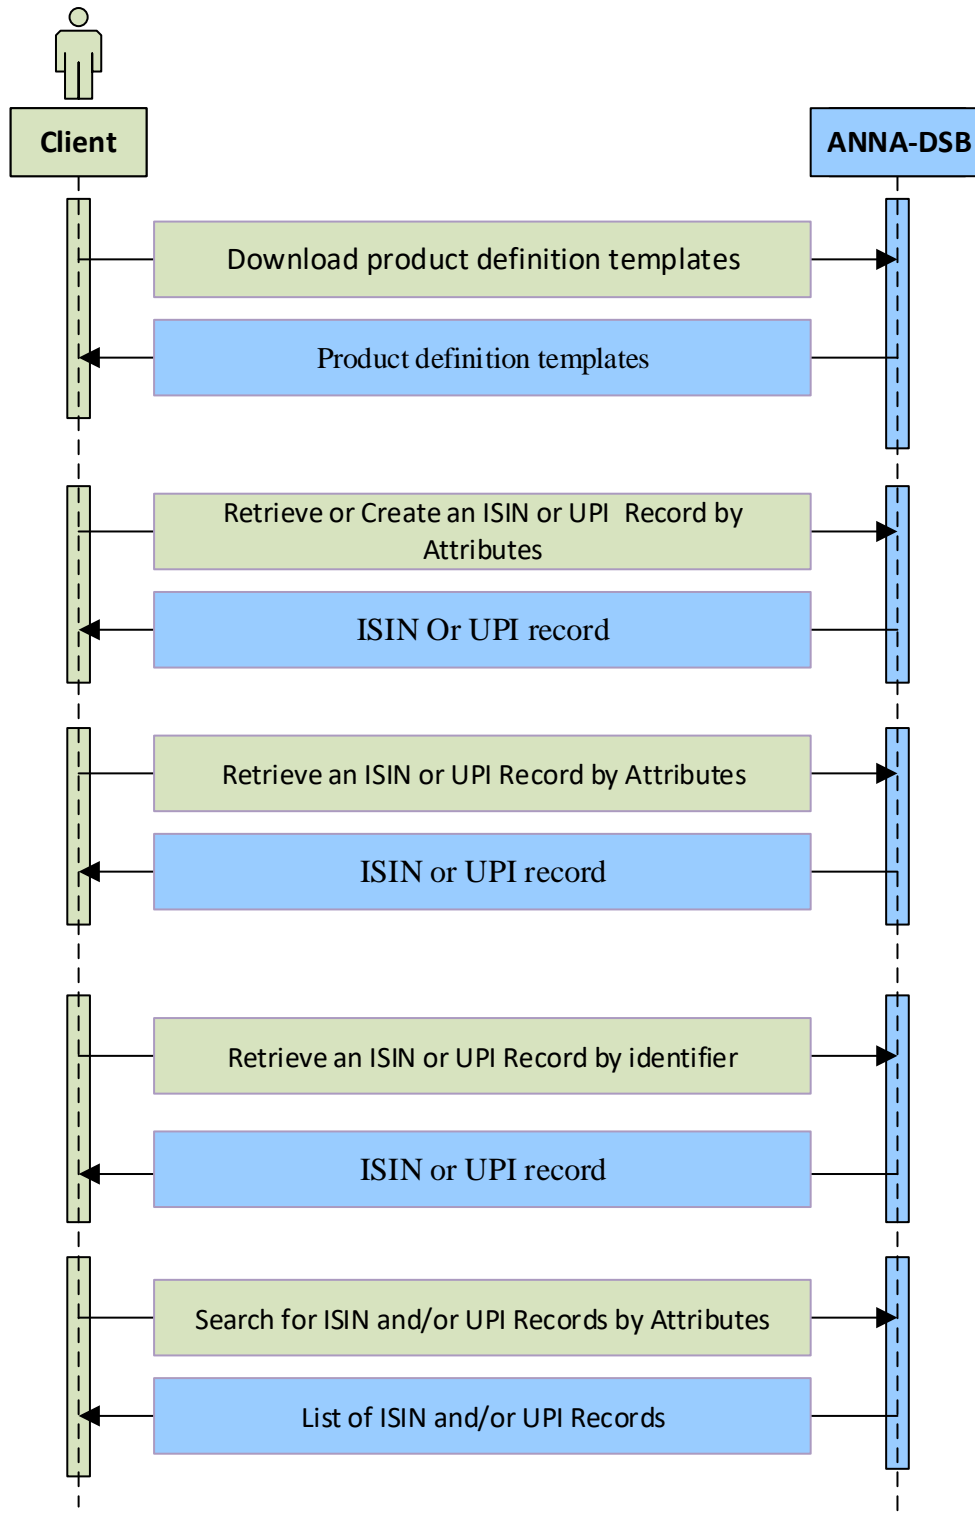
Client

ANNA-DSB

Download product definition templates

Product definition templates

Retrieve or Create an ISIN or UPI Record by Attributes

ISIN Or UPI record

Retrieve an ISIN or UPI Record by Attributes

ISIN or UPI record

Retrieve an ISIN or UPI Record by identifier

ISIN or UPI record

Search for ISIN and/or UPI Records by Attributes

List of ISIN and/or UPI Records